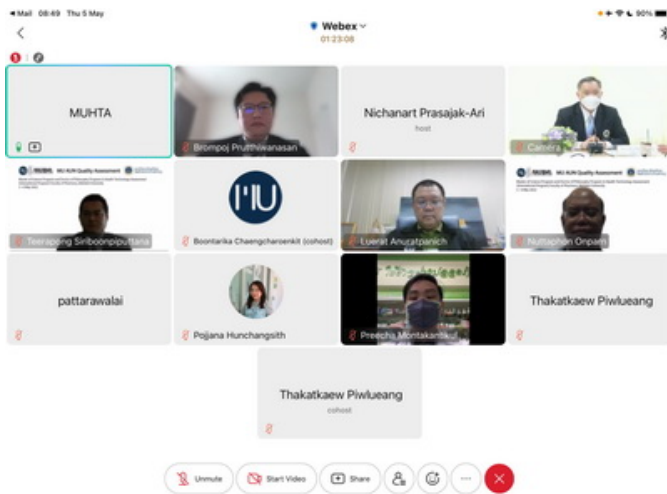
◀ Mail 08:49 Thu 5 May

Webex
01:23:08

90%

MUHTA

Brompoj Prutthiwanasan

Nichanart Prasajak-Ari
host

Camera

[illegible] MU AUN Quality Assessment

Teerapong Siriboonpiputtana

MU

Boontarika Chaengcharoenkit (cohost)

Luerat Anuratpanich

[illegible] MU AUN Quality Assessment

Nuttaphon Onpam

pattarawalai

Pojjana Hunchangsith

Preecha Montakantikul

Thakatkaew Piwlueang

Thakatkaew Piwlueang
cohost

Unmute

Start Video

Share